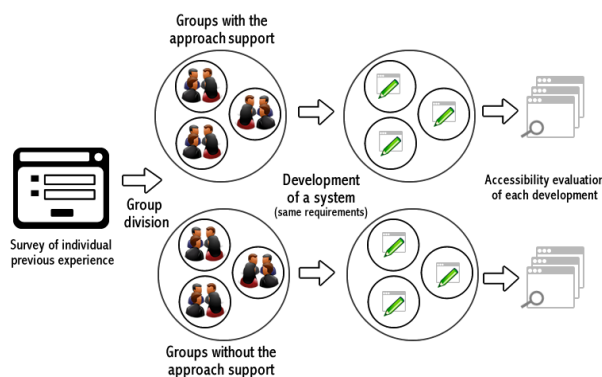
Groups with the approach support

Survey of individual previous experience

Group division

Development of a system (same requirements)

Accessibility evaluation of each development

Groups without the approach support